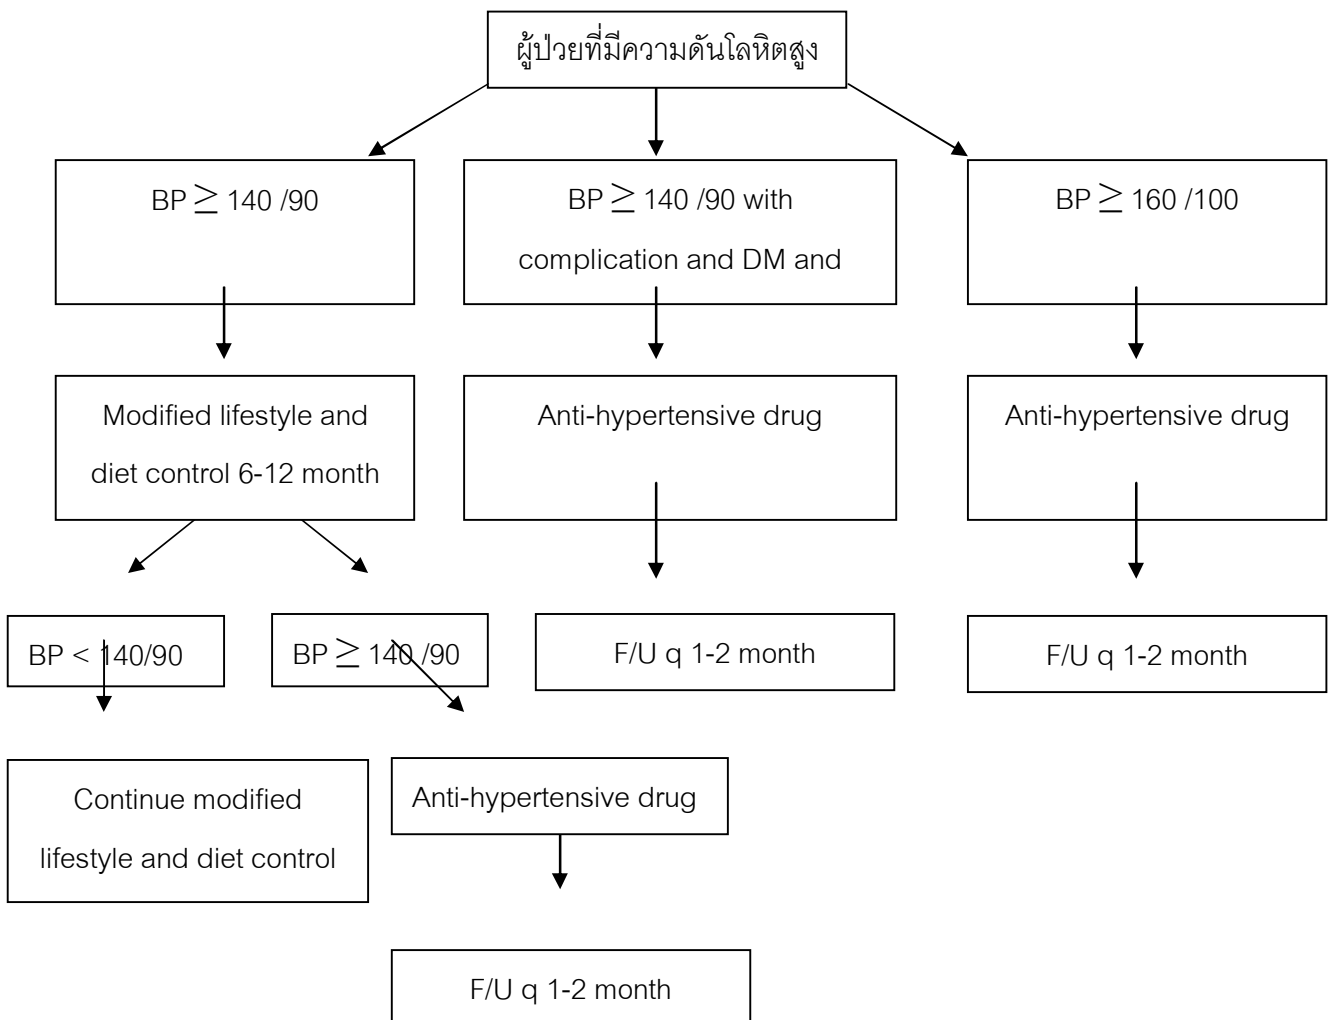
ผู้ป่วยที่มีความดันโลหิตสูง

BP $\geq$ 140 /90

BP $\geq$ 140 /90 with complication and DM and

BP $\geq$ 160 /100

Modified lifestyle and diet control 6-12 month

Anti-hypertensive drug

Anti-hypertensive drug

BP < 140/90

BP $\geq$ 140 /90

F/U q 1-2 month

F/U q 1-2 month

Continue modified lifestyle and diet control

Anti-hypertensive drug

F/U q 1-2 month